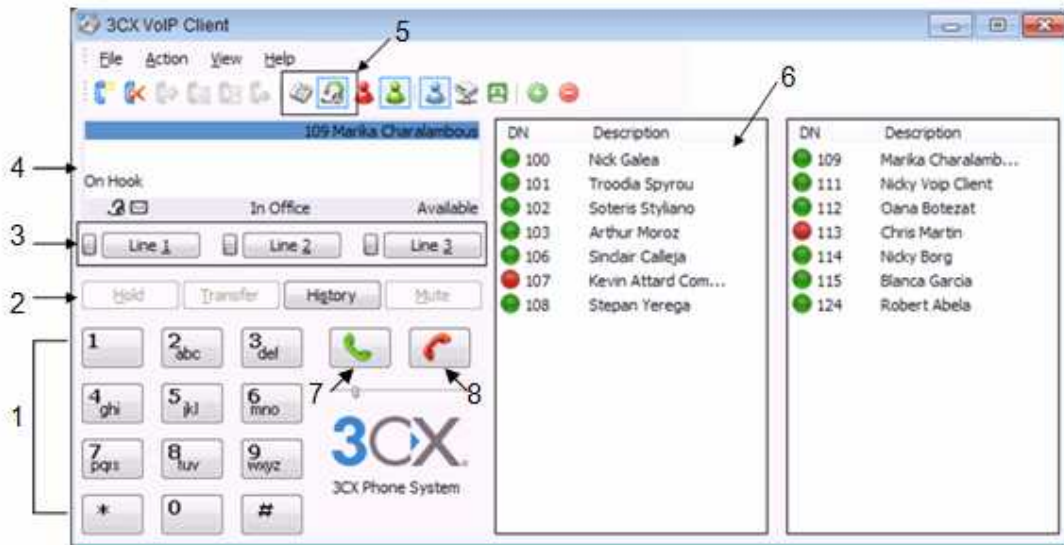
3CX VoIP Client

File Action View Help

5

6

109 Marika Charalambous

4

On Hook

In Office Available

3

Line 1 Line 2 Line 3

2

Hold Transfer History Mute

1 2abc 3def
4ghi 5jkl 6mno
7pqrs 8tuv 9wxyz
* 0 #

1

7 8

3CX

3CX Phone System

| DN | Description |
|---|---|
| 100 | Nick Galea |
| 101 | Troodia Spyrou |
| 102 | Soteris Styliano |
| 103 | Arthur Moroz |
| 106 | Sinclair Calleja |
| 107 | Kevin Attard Com... |
| 108 | Stepan Yerega |

| DN | Description |
|---|---|
| 109 | Marika Charalamb... |
| 111 | Nicky Voip Client |
| 112 | Oana Botezat |
| 113 | Chris Martin |
| 114 | Nicky Borg |
| 115 | Blanca Garcia |
| 124 | Robert Abela |